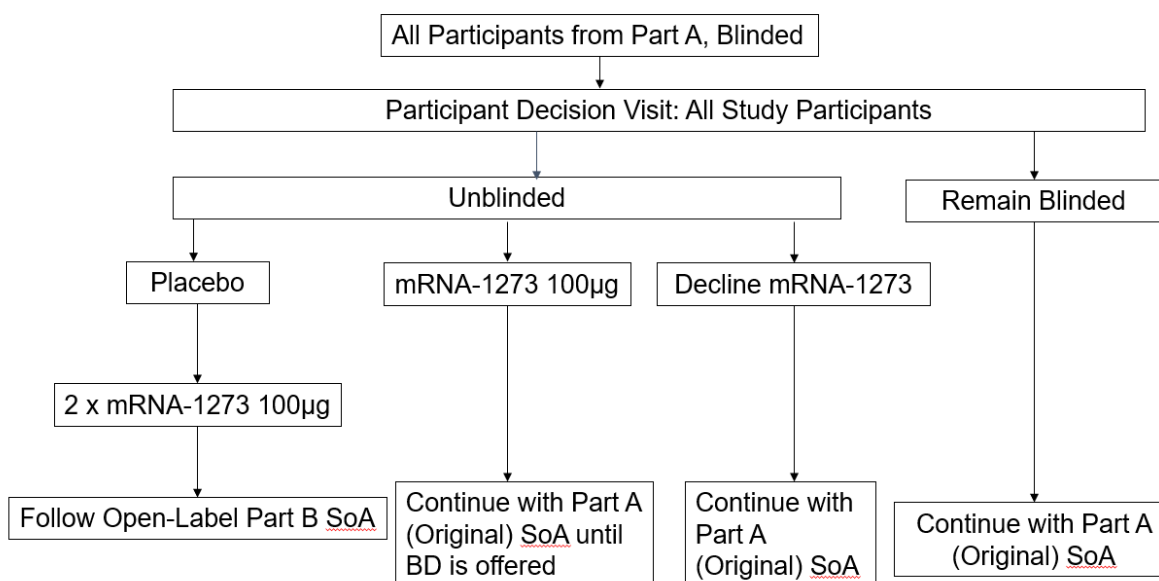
All Participants from Part A, Blinded

Participant Decision Visit: All Study Participants

Unblinded

Remain Blinded

Placebo

mRNA-1273 100µg

Decline mRNA-1273

2 x mRNA-1273 100µg

Follow Open-Label Part B SoA

Continue with Part A (Original) SoA until BD is offered

Continue with Part A (Original) SoA

Continue with Part A (Original) SoA